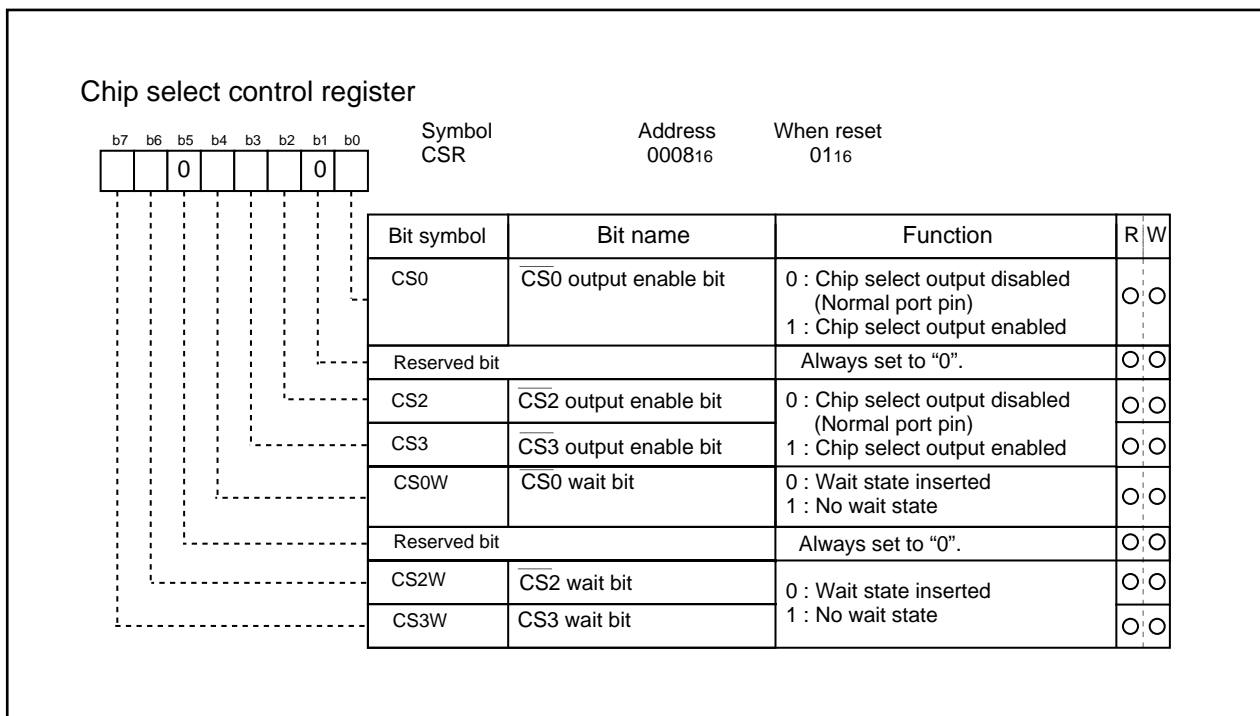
Chip select control register

| b7 | b6 | b5 | b4 | b3 | b2 | b1 | b0 |
|---|---|---|---|---|---|---|---|
|  |  | 0 |  |  |  | 0 |  |

Symbol CSR    Address $0008_{16}$    When reset $01_{16}$

| Bit symbol | Bit name | Function | R | W |
|---|---|---|---|---|
| CS0 | $\overline{CS0}$ output enable bit | 0 : Chip select output disabled (Normal port pin) 1 : Chip select output enabled | O | O |
| Reserved bit | | Always set to “0”. | O | O |
| CS2 | $\overline{CS2}$ output enable bit | 0 : Chip select output disabled (Normal port pin) 1 : Chip select output enabled | O | O |
| CS3 | $\overline{CS3}$ output enable bit | | O | O |
| CS0W | $\overline{CS0}$ wait bit | 0 : Wait state inserted 1 : No wait state | O | O |
| Reserved bit | | Always set to “0”. | O | O |
| CS2W | $\overline{CS2}$ wait bit | 0 : Wait state inserted 1 : No wait state | O | O |
| CS3W | CS3 wait bit | | O | O |